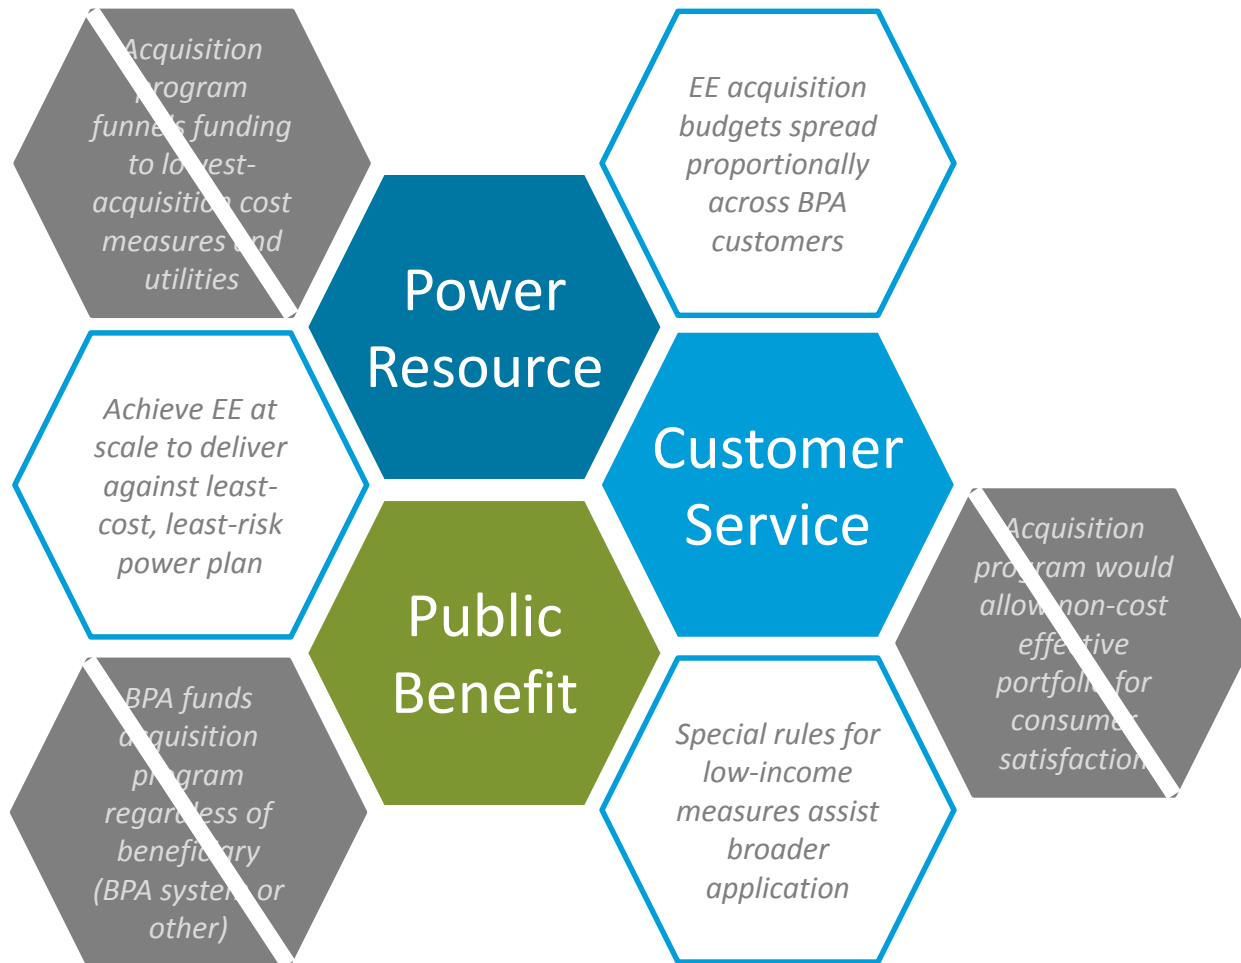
Acquisition program funnels funding to lowest-acquisition cost measures and utilities

EE acquisition budgets spread proportionally across BPA customers

Power Resource

Achieve EE at scale to deliver against least-cost, least-risk power plan

Customer Service

Acquisition program would allow non-cost effective portfolio for consumer satisfaction

Public Benefit

BPA funds acquisition program regardless of beneficiary (BPA system or other)

Special rules for low-income measures assist broader application